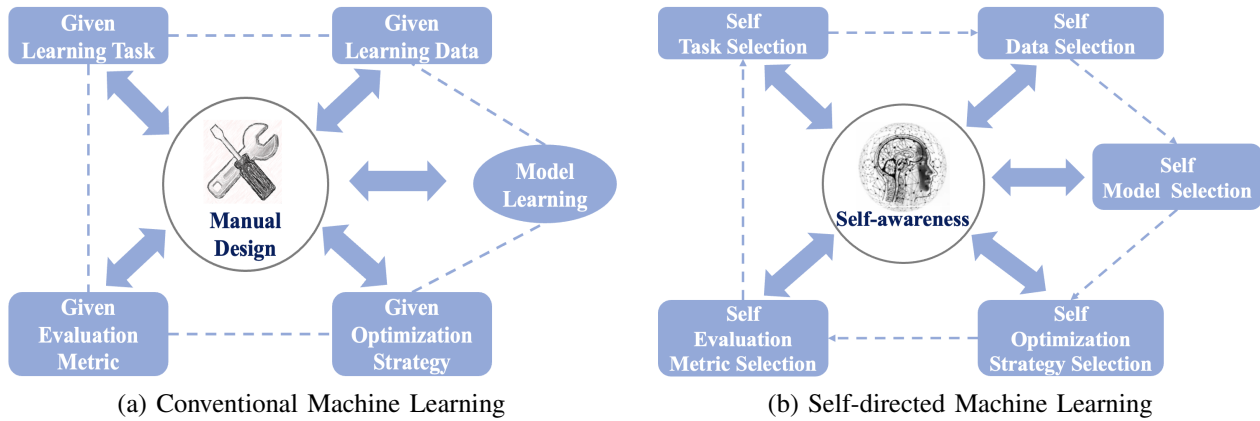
Given Learning Task

Given Learning Data

Manual Design

Model Learning

Given Evaluation Metric

Given Optimization Strategy

(a) Conventional Machine Learning

Self Task Selection

Self Data Selection

Self-awareness

Self Model Selection

Self Evaluation Metric Selection

Self Optimization Strategy Selection

(b) Self-directed Machine Learning